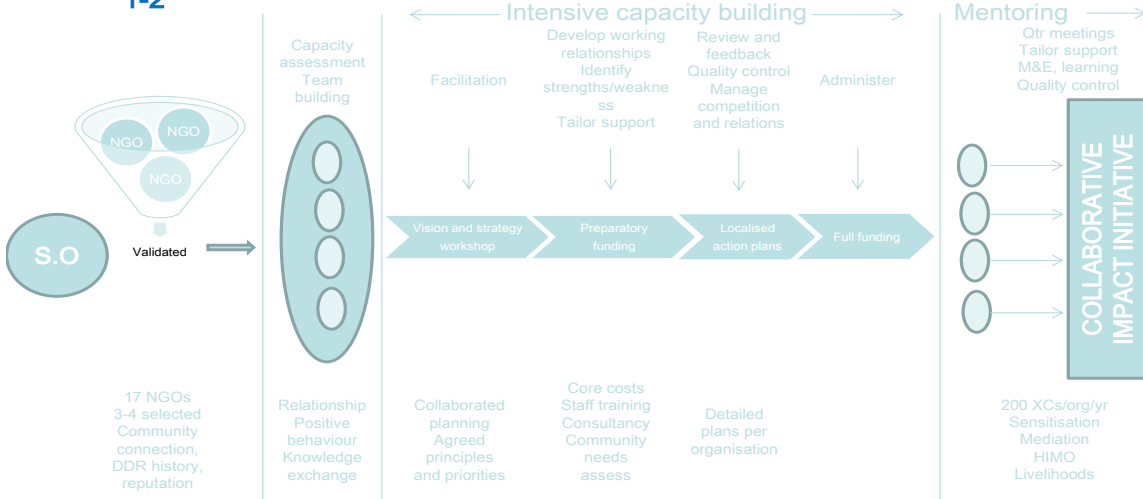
1-2

Intensive capacity building

Mentoring

Capacity assessment Team building

Facilitation

Develop working relationships Identify strengths/weakness Tailor support

Review and feedback Quality control Manage competition and relations

Administer

Qtr meetings Tailor support M&E, learning Quality control

NGO

NGO

NGO

S.O

Validated

Vision and strategy workshop

Preparatory funding

Localised action plans

Full funding

COLLABORATIVE IMPACT INITIATIVE

17 NGOs 3-4 selected Community connection, DDR history, reputation

Relationship Positive behaviour Knowledge exchange

Collaborated planning Agreed principles and priorities

Core costs Staff training Consultancy Community needs assess

Detailed plans per organisation

200 XCs/org/yr Sensitisation Mediation HIMO Livelihoods